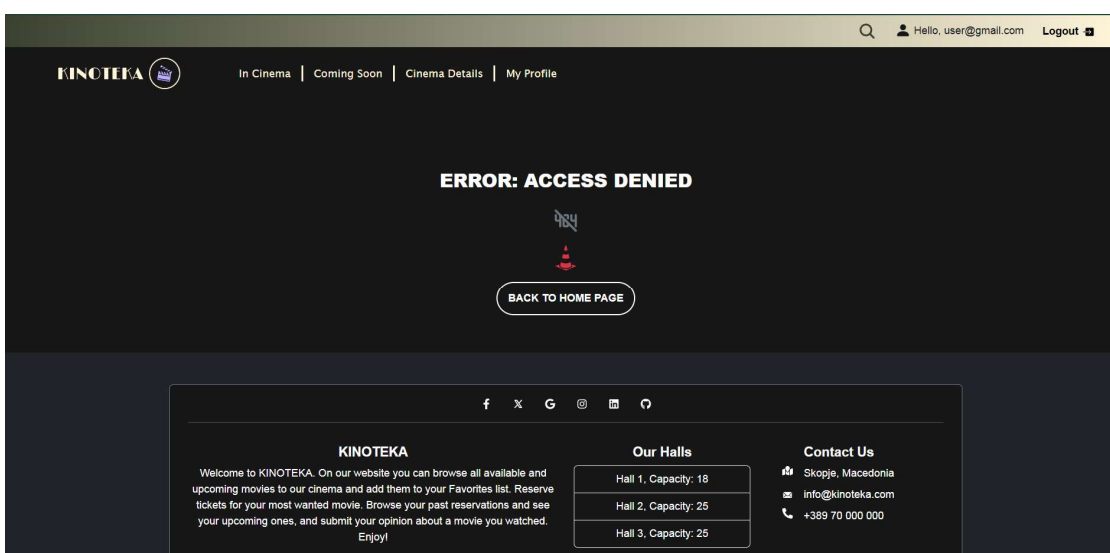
Hello, user@gmail.com Logout

KINOTEKA

In Cinema | Coming Soon | Cinema Details | My Profile

ERROR: ACCESS DENIED

404

BACK TO HOME PAGE

KINOTEKA

Welcome to KINOTEKA. On our website you can browse all available and upcoming movies to our cinema and add them to your Favorites list. Reserve tickets for your most wanted movie. Browse your past reservations and see your upcoming ones, and submit your opinion about a movie you watched. Enjoy!

Our Halls

| Hall 1, Capacity: 18 |
|---|
| Hall 2, Capacity: 25 |
| Hall 3, Capacity: 25 |

Contact Us

Skopje, Macedonia

info@kinoteka.com

+389 70 000 000